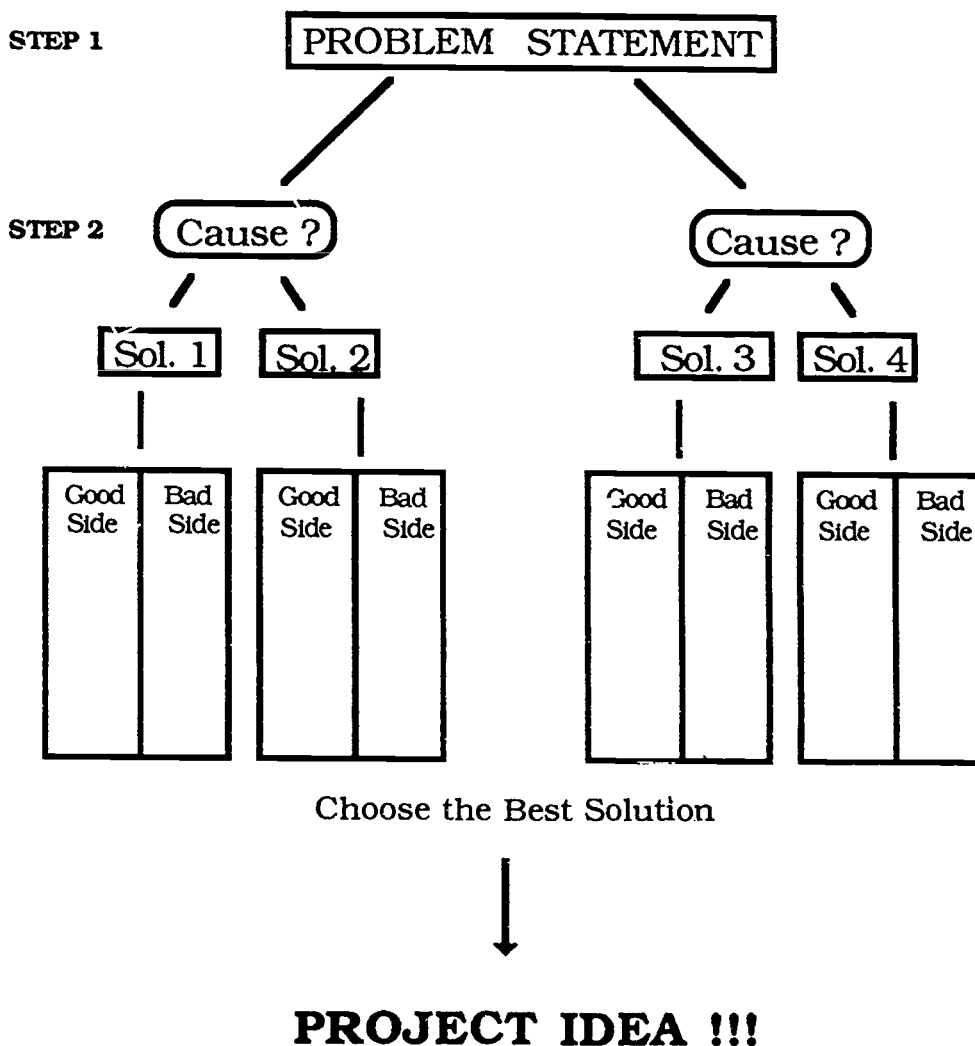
STEP 1

PROBLEM STATEMENT

STEP 2

Cause ?

Cause ?

Sol. 1

Sol. 2

Sol. 3

Sol. 4

| Good Side | Bad Side |
|---|---|
| | |

| Good Side | Bad Side |
|---|---|
| | |

| Good Side | Bad Side |
|---|---|
| | |

| Good Side | Bad Side |
|---|---|
| | |

Choose the Best Solution

PROJECT IDEA !!!